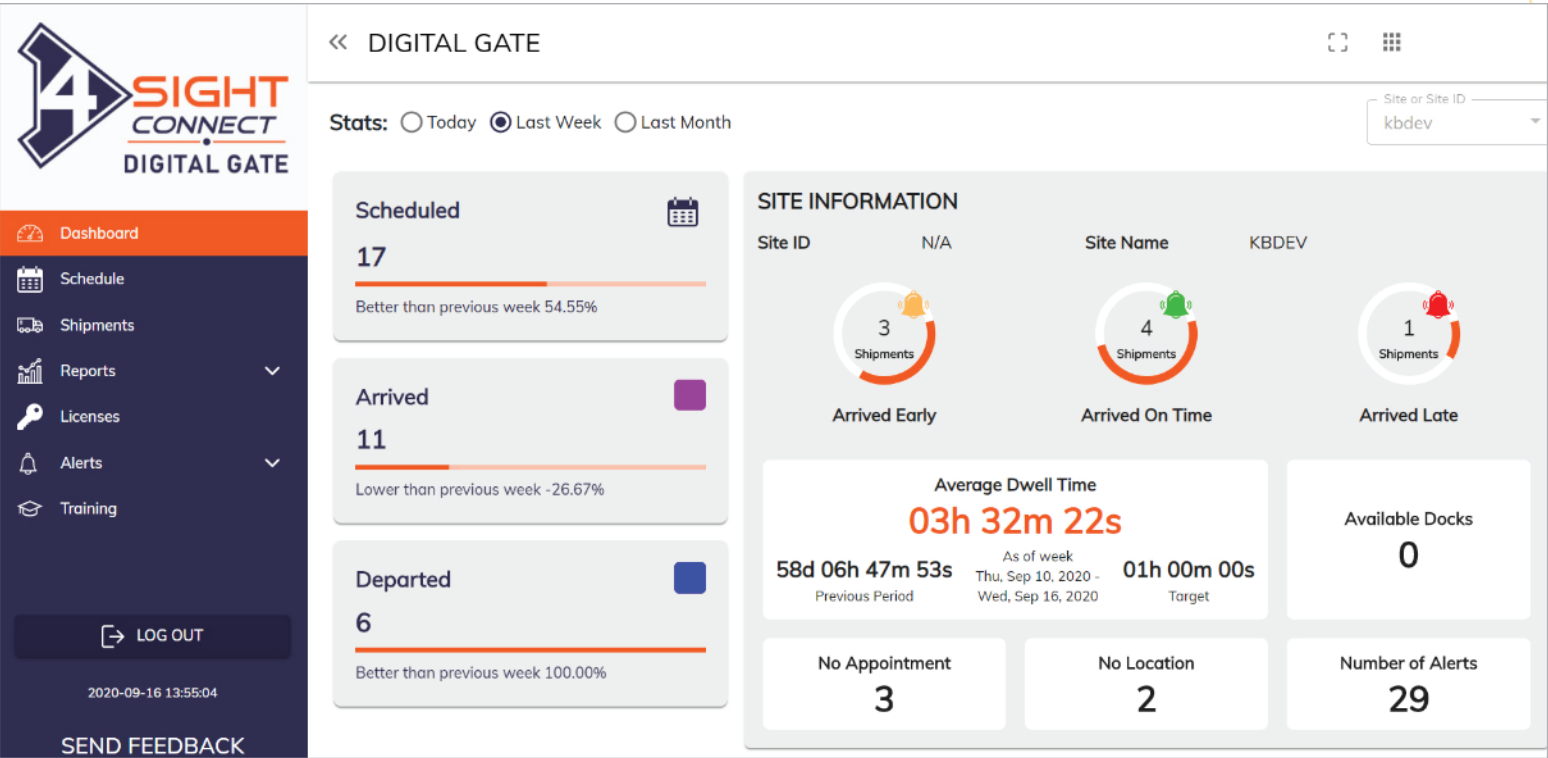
4 SIGHT CONNECT DIGITAL GATE

Dashboard
Schedule
Shipments
Reports
Licenses
Alerts
Training

LOG OUT

2020-09-16 13:55:04

SEND FEEDBACK

DIGITAL GATE

Stats: Today Last Week Last Month

Site or Site ID
kbdev

Scheduled
17
Better than previous week 54.55%

Arrived
11
Lower than previous week -26.67%

Departed
6
Better than previous week 100.00%

SITE INFORMATION
Site ID N/A Site Name KBDEV

3 Shipments
Arrived Early

4 Shipments
Arrived On Time

1 Shipments
Arrived Late

Average Dwell Time
03h 32m 22s
58d 06h 47m 53s
Previous Period
As of week Thu, Sep 10, 2020 - Wed, Sep 16, 2020
01h 00m 00s
Target

Available Docks
0

No Appointment
3

No Location
2

Number of Alerts
29